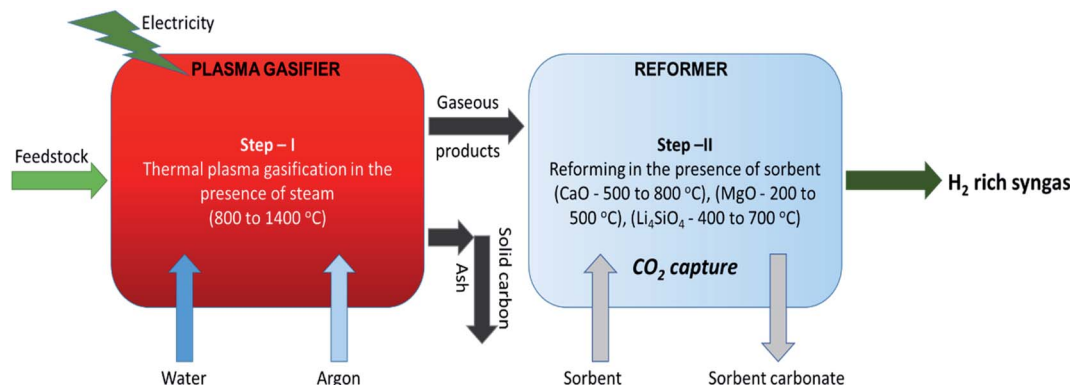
Electricity

PLASMA GASIFIER

Feedstock

Step – I
Thermal plasma gasification in the presence of steam
(800 to 1400 °C)

Water

Argon

Gaseous products

Ash

Solid carbon

REFORMER

Step –II
Reforming in the presence of sorbent (CaO - 500 to 800 °C), (MgO - 200 to 500 °C), ($Li_4SiO_4$ - 400 to 700 °C)

$CO_2$ capture

Sorbent

Sorbent carbonate

$H_2$ rich syngas